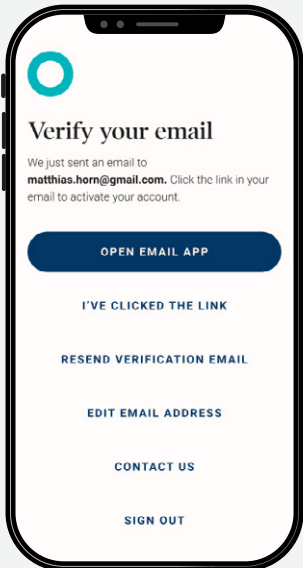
Verify your email

We just sent an email to **matthias.horn@gmail.com.** Click the link in your email to activate your account.

OPEN EMAIL APP

I'VE CLICKED THE LINK

RESEND VERIFICATION EMAIL

EDIT EMAIL ADDRESS

CONTACT US

SIGN OUT